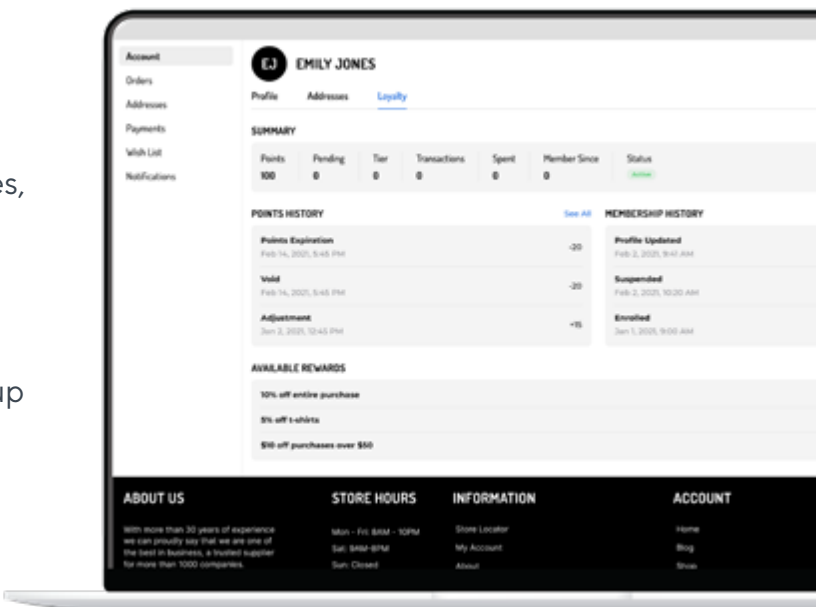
es,

up

Account
Orders
Addresses
Payments
Wish List
Notifications

EJ EMILY JONES

Profile Addresses Loyalty

SUMMARY

| Points | Pending | Tier | Transactions | Spent | Member Since | Status |
|---|---|---|---|---|---|---|
| 100 | 0 | 0 | 0 | 0 | 0 | Active |

POINTS HISTORY See All

Points Expiration
Feb 14, 2021, 5:45 PM
-20

Void
Feb 14, 2021, 5:45 PM
-20

Adjustment
Jan 2, 2021, 12:45 PM
+15

MEMBERSHIP HISTORY

Profile Updated
Feb 2, 2021, 9:41 AM

Suspended
Feb 2, 2021, 10:20 AM

Enrolled
Jan 1, 2021, 9:00 AM

AVAILABLE REWARDS

10% off entire purchase

5% off t-shirts

$10 off purchases over $50

ABOUT US

With more than 30 years of experience we can proudly say that we are one of the best in business, a trusted supplier for more than 1000 companies.

STORE HOURS

Mon - Fri: 8AM - 10PM
Sat: 9AM-8PM
Sun: Closed

INFORMATION

Store Locator
My Account
About

ACCOUNT

Home
Blog
Shop